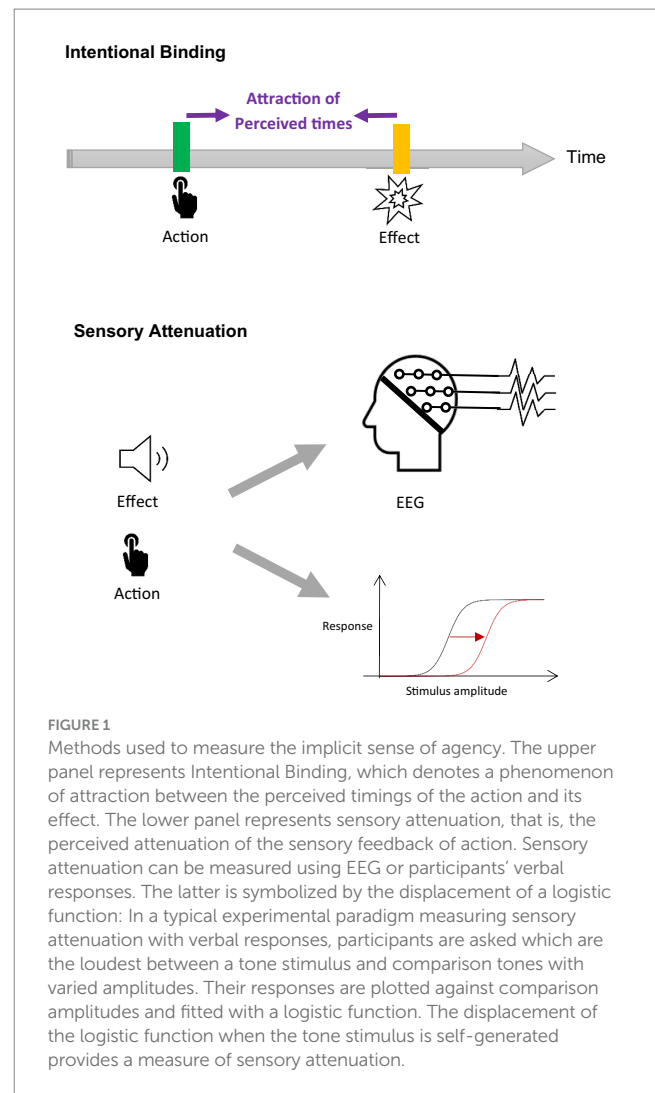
Intentional Binding

Attraction of Perceived times

Time

Action

Effect

Sensory Attenuation

Effect

Action

EEG

Response

Stimulus amplitude

FIGURE 1
Methods used to measure the implicit sense of agency. The upper panel represents Intentional Binding, which denotes a phenomenon of attraction between the perceived timings of the action and its effect. The lower panel represents sensory attenuation, that is, the perceived attenuation of the sensory feedback of action. Sensory attenuation can be measured using EEG or participants' verbal responses. The latter is symbolized by the displacement of a logistic function: In a typical experimental paradigm measuring sensory attenuation with verbal responses, participants are asked which are the loudest between a tone stimulus and comparison tones with varied amplitudes. Their responses are plotted against comparison amplitudes and fitted with a logistic function. The displacement of the logistic function when the tone stimulus is self-generated provides a measure of sensory attenuation.